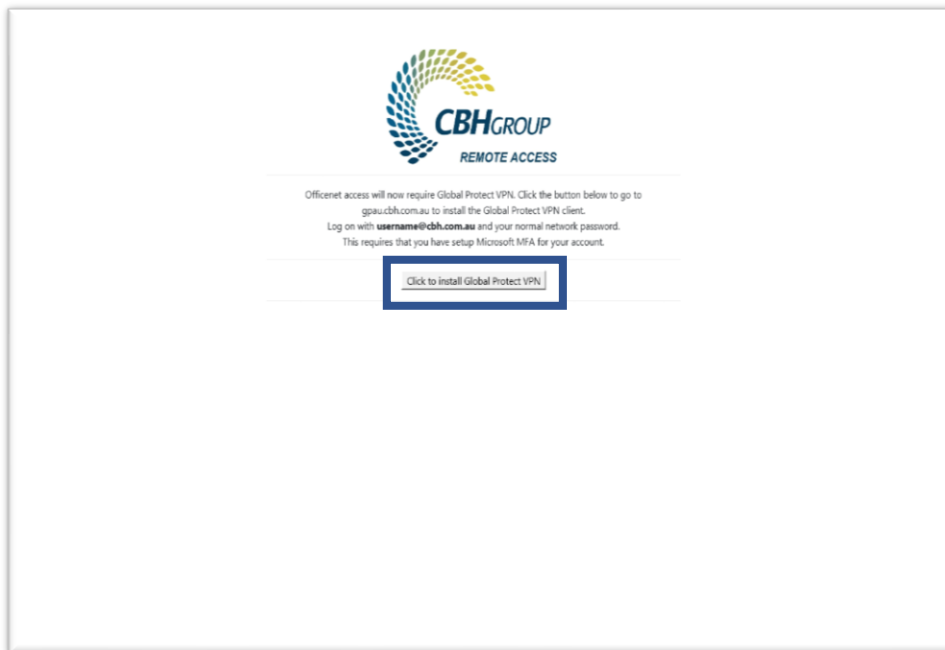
CBHGROUP
REMOTE ACCESS

Officenet access will now require Global Protect VPN. Click the button below to go to gpau.cbh.com.au to install the Global Protect VPN client.
Log on with **username@cbh.com.au** and your normal network password.
This requires that you have setup Microsoft MFA for your account.

Click to install Global Protect VPN